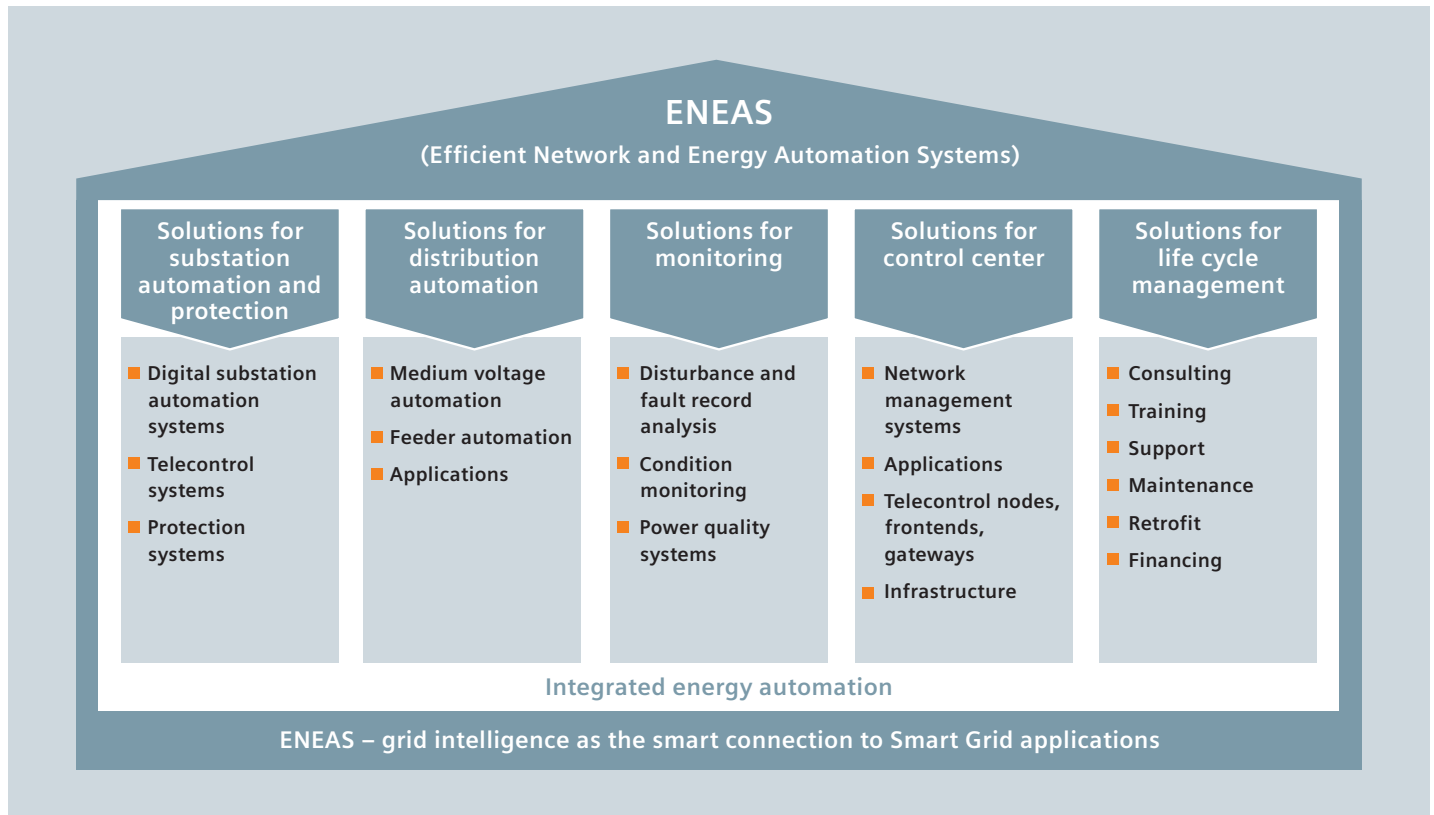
ENEAS

(Efficient Network and Energy Automation Systems)

Solutions for substation automation and protection

- Digital substation automation systems
- Telecontrol systems
- Protection systems

Solutions for distribution automation

- Medium voltage automation
- Feeder automation
- Applications

Solutions for monitoring

- Disturbance and fault record analysis
- Condition monitoring
- Power quality systems

Solutions for control center

- Network management systems
- Applications
- Telecontrol nodes, frontends, gateways
- Infrastructure

Solutions for life cycle management

- Consulting
- Training
- Support
- Maintenance
- Retrofit
- Financing

Integrated energy automation

ENEAS – grid intelligence as the smart connection to Smart Grid applications